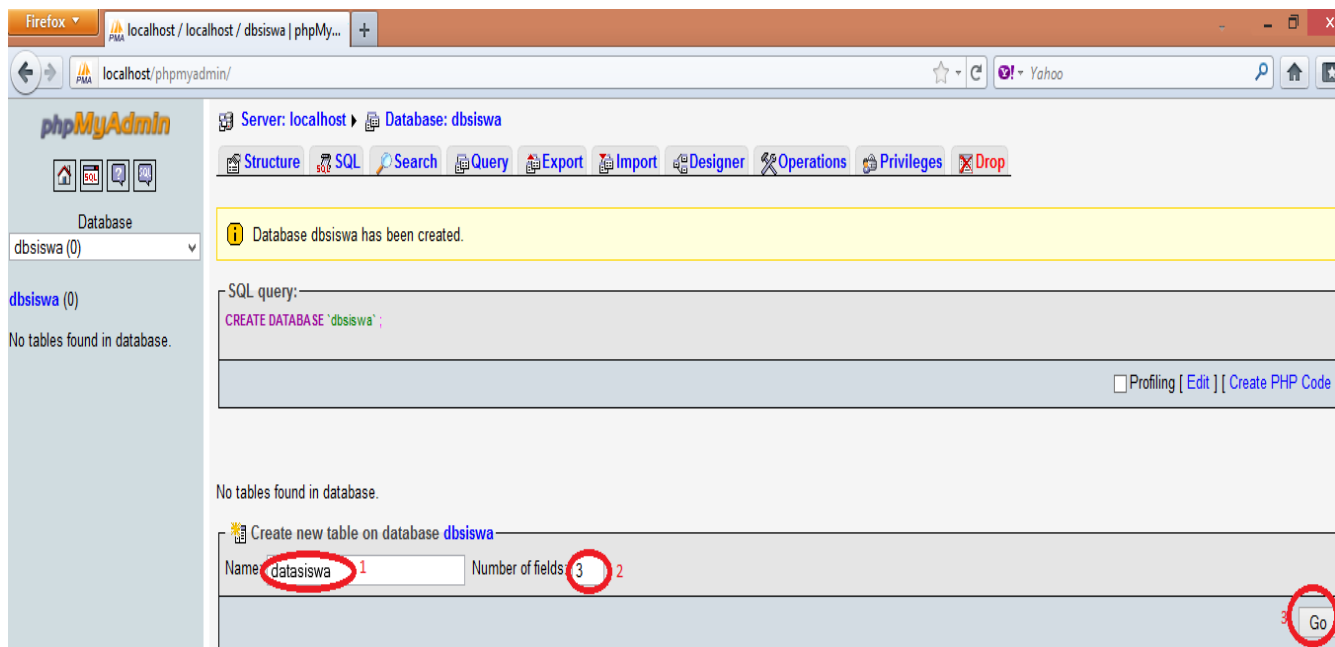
Firefox

localhost / localhost / dbsiswa | phpMy...

+

localhost/phpmyadmin/

Yahoo

phpMyAdmin

Database

dbsiswa (0)

dbsiswa (0)

No tables found in database.

Server: localhost ▸ Database: dbsiswa

Structure SQL Search Query Export Import Designer Operations Privileges Drop

Database dbsiswa has been created.

SQL query:

CREATE DATABASE `dbsiswa` ;

Profiling [ Edit ] [ Create PHP Code

No tables found in database.

Create new table on database dbsiswa

Name: datasiswa 1 Number of fields: 3 2

3 Go